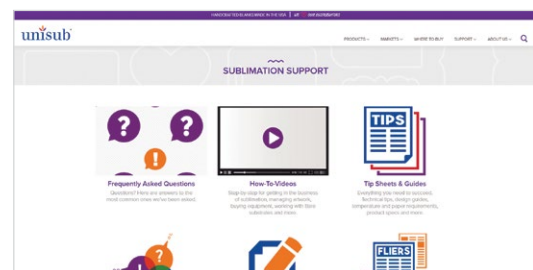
MANUFACTURED IN ARKANSAS IN THE USA | all | see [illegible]

unisub

PRODUCTS ⌄ MARKETS ⌄ WHERE TO BUY SUPPORT ⌄ ABOUT US ⌄

SUBLIMATION SUPPORT

Frequently Asked Questions
Questions? Here are answers to the most common ones we've been asked.

How-To-Videos
Step-by-step for getting in the business of sublimation, managing artwork, buying equipment, working with blank substrates and more.

TIPS

Tip Sheets & Guides
Everything you need to succeed, technical tips, design guides, temperature and paper requirements, product specs and more.

FLIERS